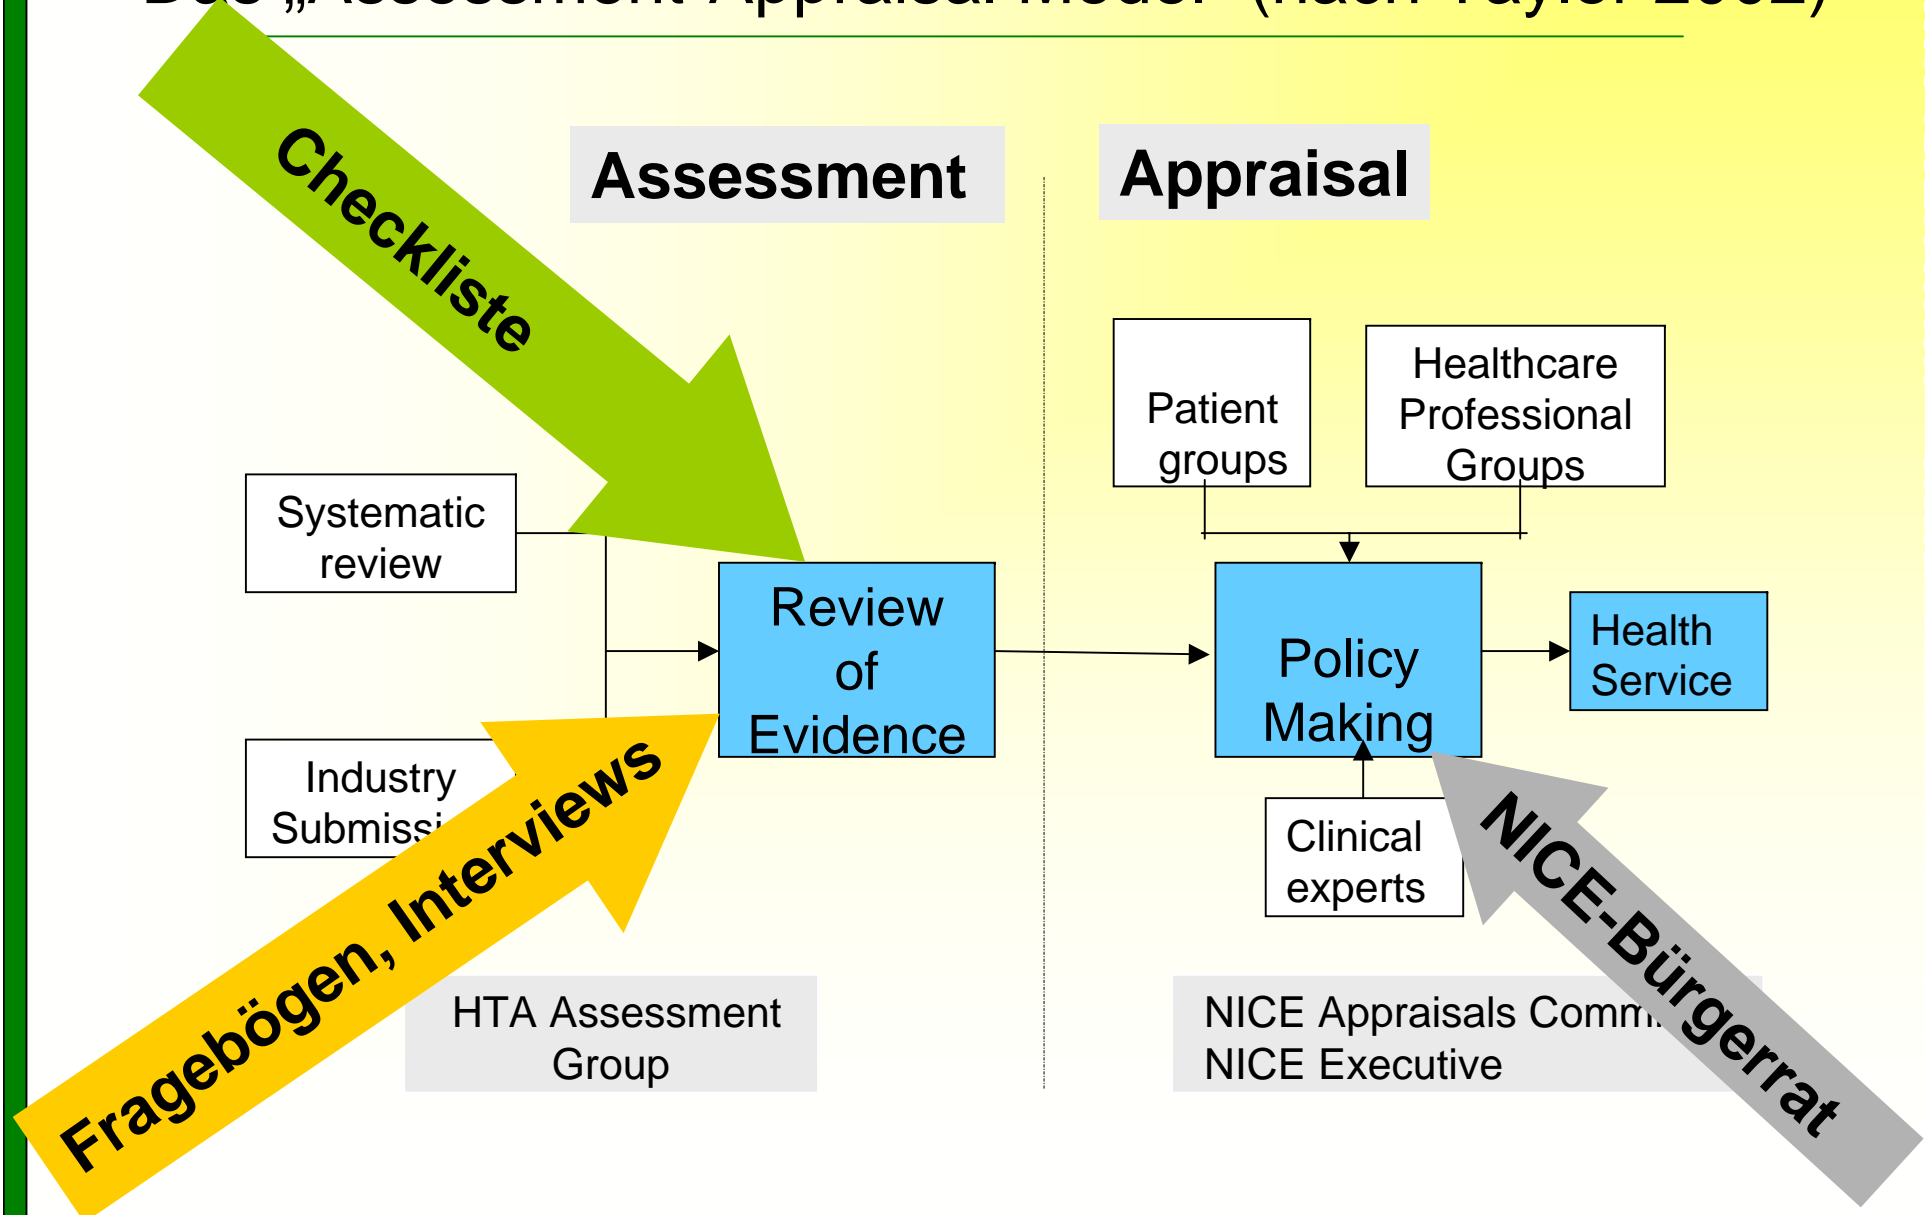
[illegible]

Checkliste

Assessment

Appraisal

Patient groups

Healthcare Professional Groups

Systematic review

Review of Evidence

Policy Making

Health Service

Industry Submissi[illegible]

Fragebögen, Interviews

Clinical experts

NICE-Bürgerrat

HTA Assessment Group

NICE Appraisals Comm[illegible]
NICE Executive